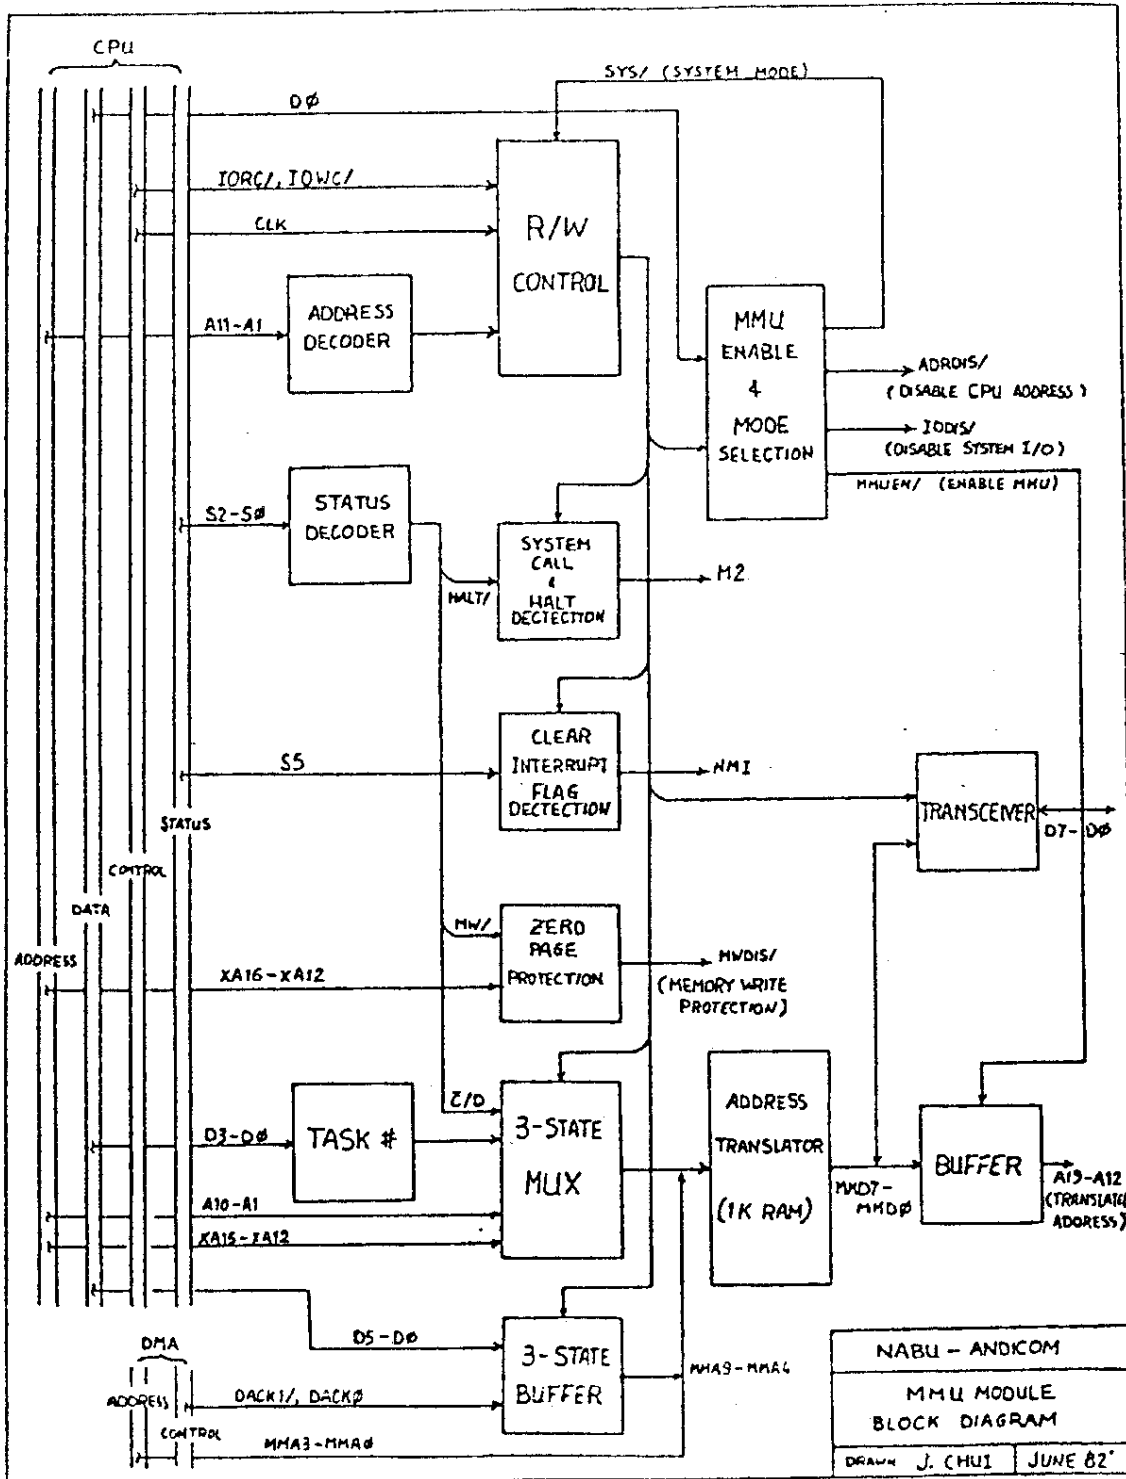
CPU

SYS/ (SYSTEM MODE)

DØ

IORC/, IOWC/

CLK

R/W

CONTROL

A11-A1

ADDRESS DECODER

MMU ENABLE 4 MODE SELECTION

ADRDIS/ (DISABLE CPU ADDRESS)

IODIS/ (DISABLE SYSTEM I/O)

MMUEN/ (ENABLE MMU)

S2-SØ

STATUS DECODER

SYSTEM CALL 4 HALT DECTECTION

HALT/

M2

S5

CLEAR INTERRUPT FLAG DECTECTION

NMI

TRANSCEIVER

D7-DØ

STATUS

CONTROL

DATA

ADDRESS

MW/

ZERO PAGE PROTECTION

MWDIS/ (MEMORY WRITE PROTECTION)

XA16-XA12

Z/O

D3-DØ

TASK #

3-STATE MUX

ADDRESS TRANSLATOR (1K RAM)

MMD7-MMDØ

BUFFER

A19-A12 (TRANSLATED ADDRESS)

A10-A1

XA15-XA12

D5-DØ

3-STATE BUFFER

MMA9-MMA4

DMA

ADDRESS

CONTROL

DACK1/, DACKØ

MMA3-MMAØ

NABU - ANDICOM

MMU MODULE BLOCK DIAGRAM

DRAWN J. CHUI | JUNE 82'